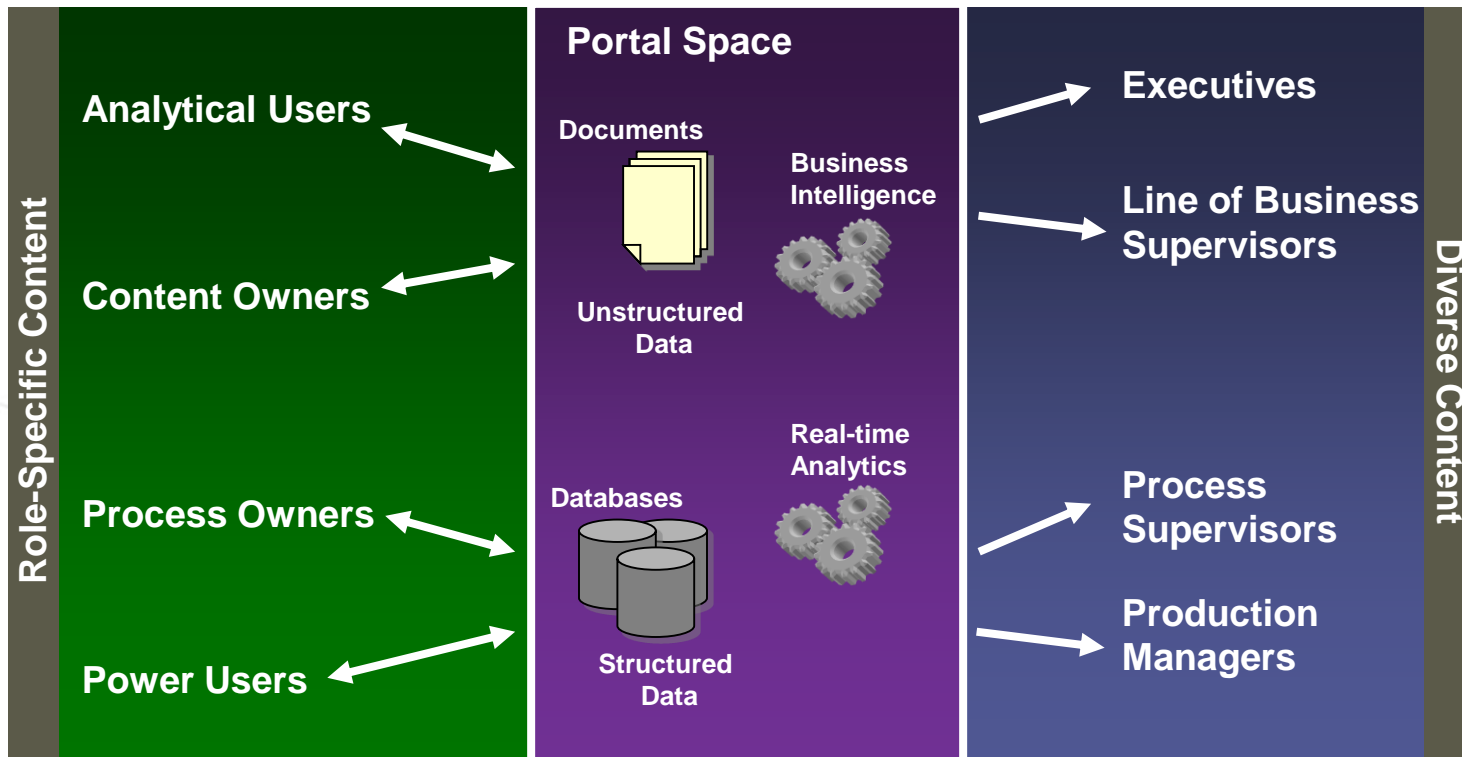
Role-Specific Content

Analytical Users

Content Owners

Process Owners

Power Users

Portal Space

Documents

Business Intelligence

Unstructured Data

Real-time Analytics

Databases

Structured Data

Executives

Line of Business Supervisors

Process Supervisors

Production Managers

Diverse Content